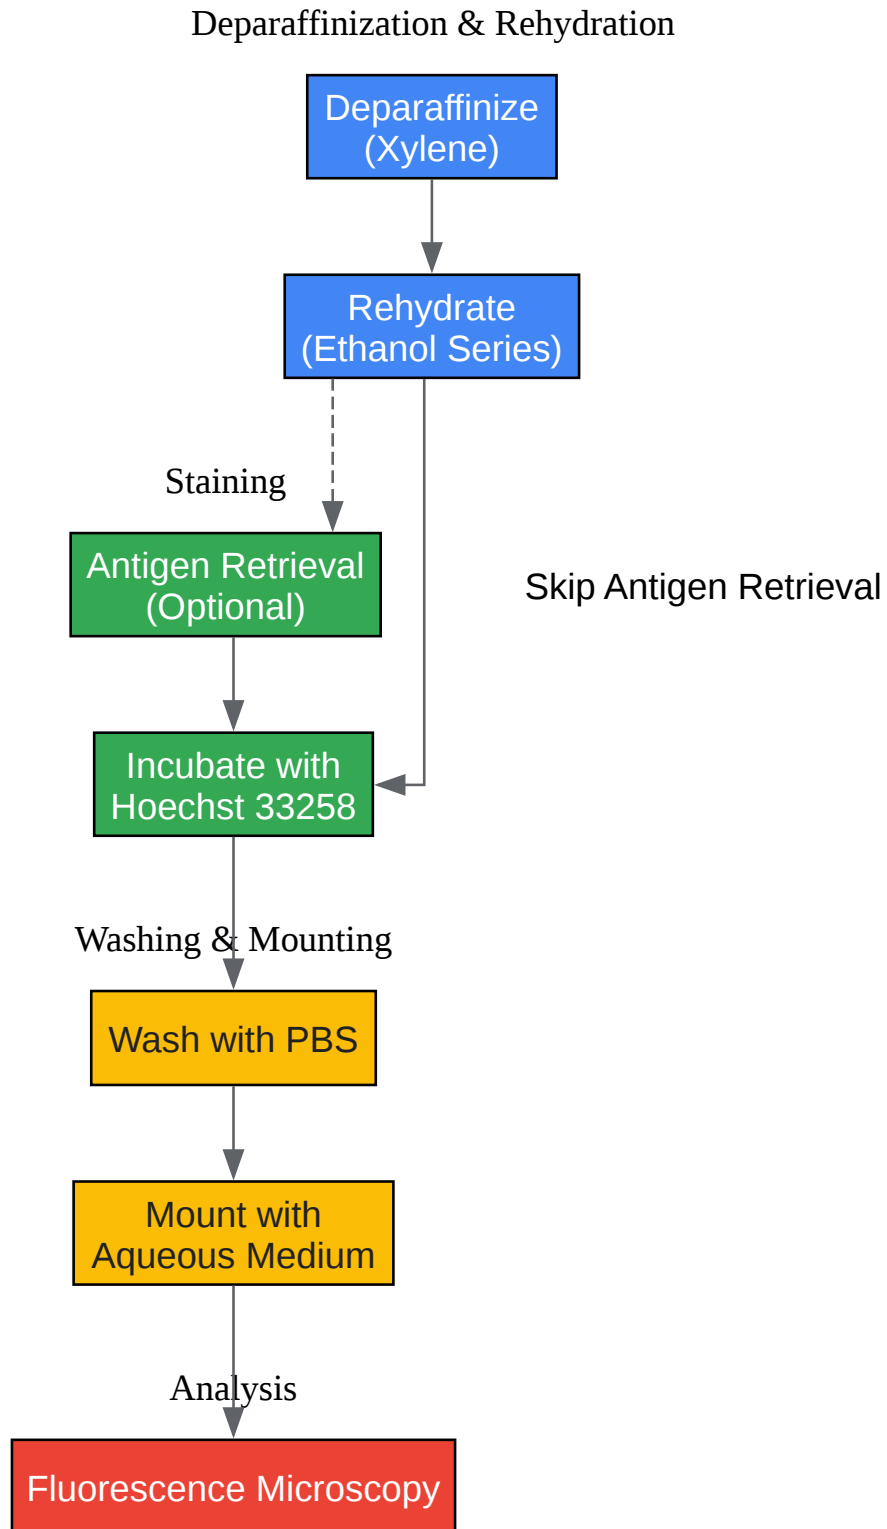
Deparaffinization & Rehydration

Deparaffinize (Xylene)

Rehydrate (Ethanol Series)

Staining

Antigen Retrieval (Optional)

Skip Antigen Retrieval

Incubate with Hoechst 33258

Washing & Mounting

Wash with PBS

Mount with Aqueous Medium

Analysis

Fluorescence Microscopy